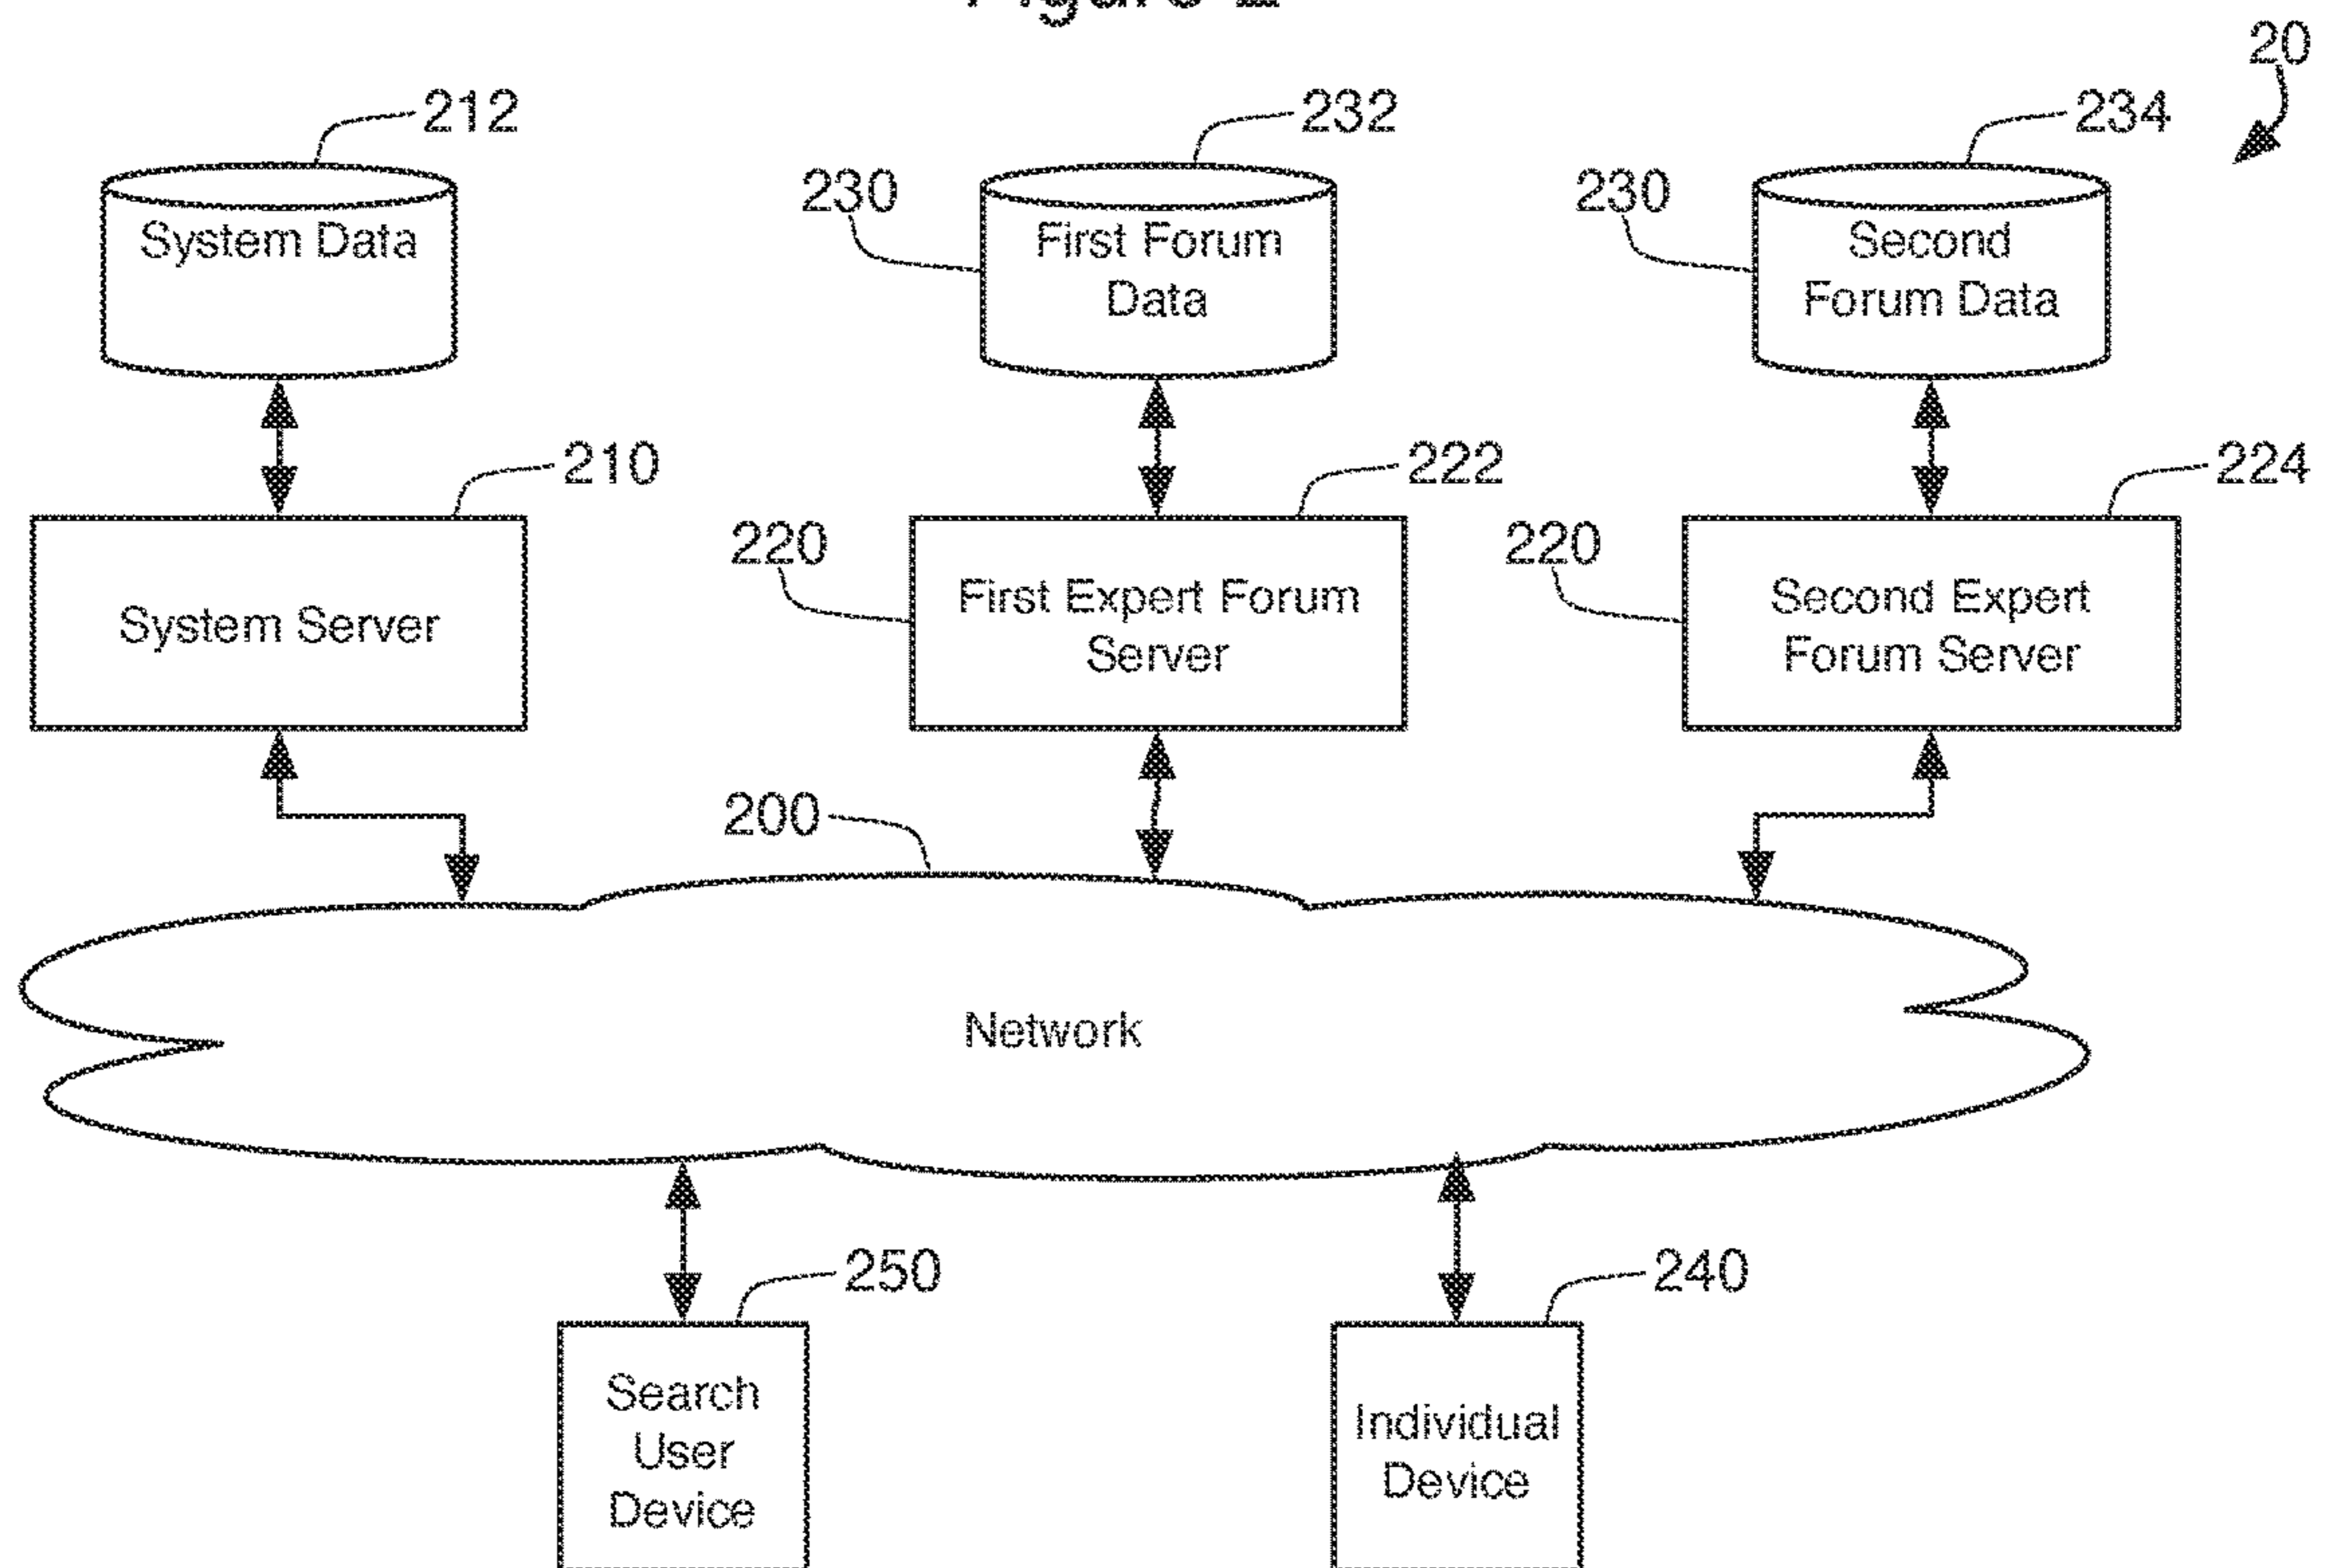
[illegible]

20

212

System Data

230

232

First Forum Data

230

234

Second Forum Data

210

System Server

222

220

First Expert Forum Server

224

220

Second Expert Forum Server

200

Network

250

Search User Device

240

Individual Device